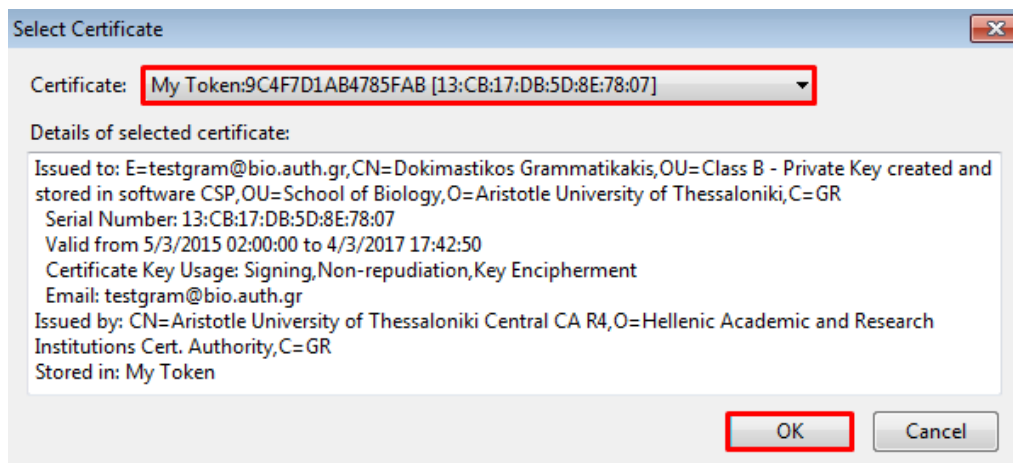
Select Certificate

Certificate: My Token:9C4F7D1AB4785FAB [13:CB:17:DB:5D:8E:78:07]

Details of selected certificate:

Issued to: E=testgram@bio.auth.gr,CN=Dokimastikos Grammatikakis,OU=Class B - Private Key created and stored in software CSP,OU=School of Biology,O=Aristotle University of Thessaloniki,C=GR
Serial Number: 13:CB:17:DB:5D:8E:78:07
Valid from 5/3/2015 02:00:00 to 4/3/2017 17:42:50
Certificate Key Usage: Signing,Non-repudiation,Key Encipherment
Email: testgram@bio.auth.gr
Issued by: CN=Aristotle University of Thessaloniki Central CA R4,O=Hellenic Academic and Research Institutions Cert. Authority,C=GR
Stored in: My Token

OK
Cancel